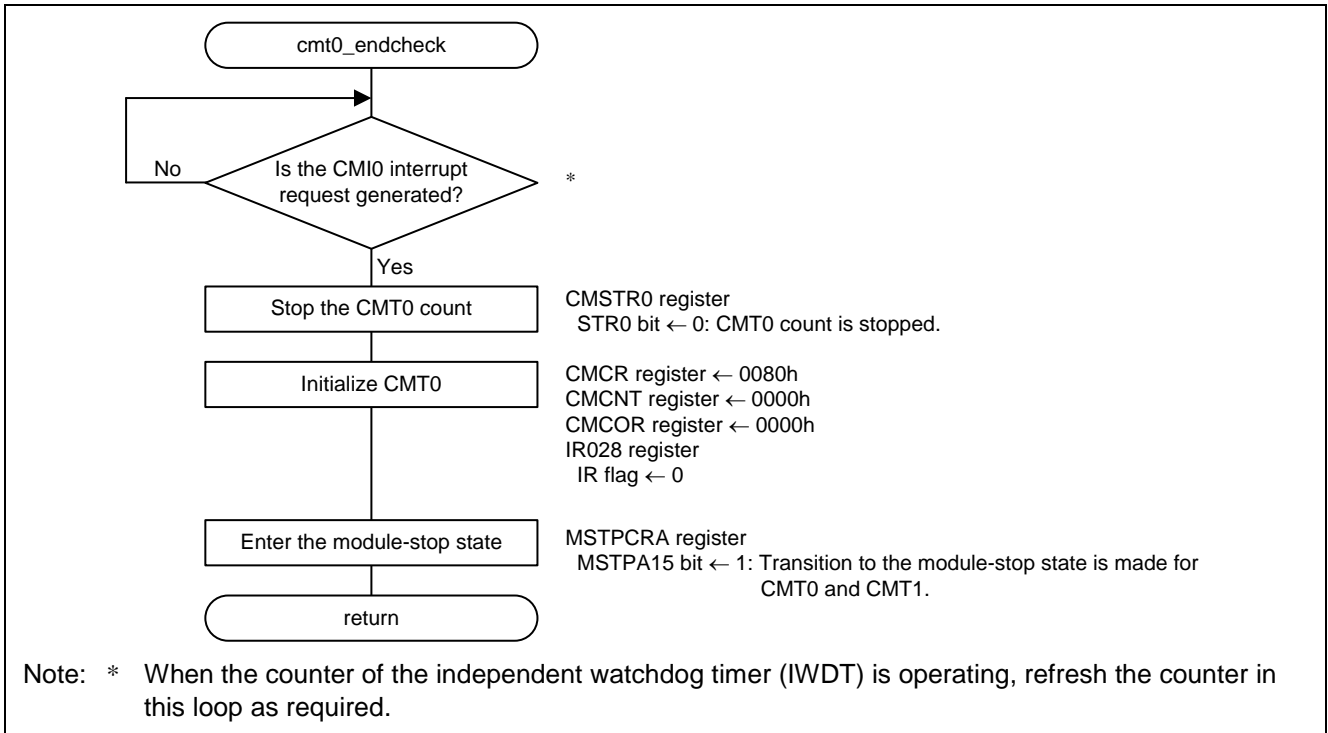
cmt0_endcheck

No

Is the CMI0 interrupt request generated?

*

Yes

Stop the CMT0 count

CMSTR0 register
STR0 bit ← 0: CMT0 count is stopped.

Initialize CMT0

CMCR register ← 0080h
CMCNT register ← 0000h
CMCOR register ← 0000h
IR028 register
IR flag ← 0

Enter the module-stop state

MSTPCRA register
MSTPA15 bit ← 1: Transition to the module-stop state is made for CMT0 and CMT1.

return

Note: * When the counter of the independent watchdog timer (IWDT) is operating, refresh the counter in this loop as required.